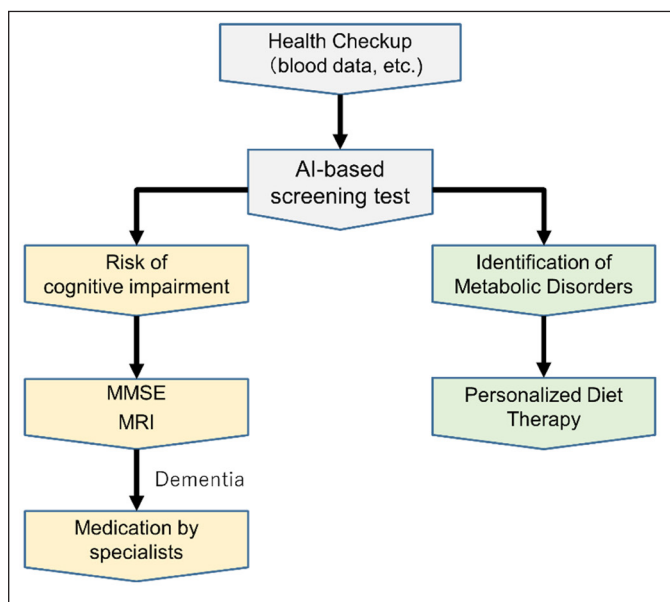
Health Checkup
(blood data, etc.)

AI-based
screening test

Risk of
cognitive impairment

MMSE
MRI

Dementia

Medication by
specialists

Identification of
Metabolic Disorders

Personalized Diet
Therapy